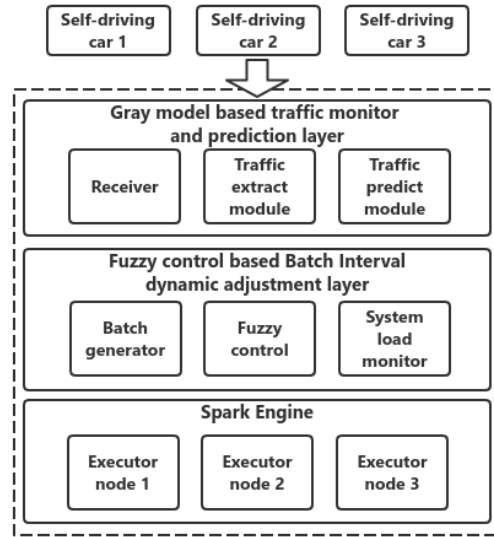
Self-driving car 1

Self-driving car 2

Self-driving car 3

Gray model based traffic monitor and prediction layer

Receiver

Traffic extract module

Traffic predict module

Fuzzy control based Batch Interval dynamic adjustment layer

Batch generator

Fuzzy control

System load monitor

Spark Engine

Executor node 1

Executor node 2

Executor node 3